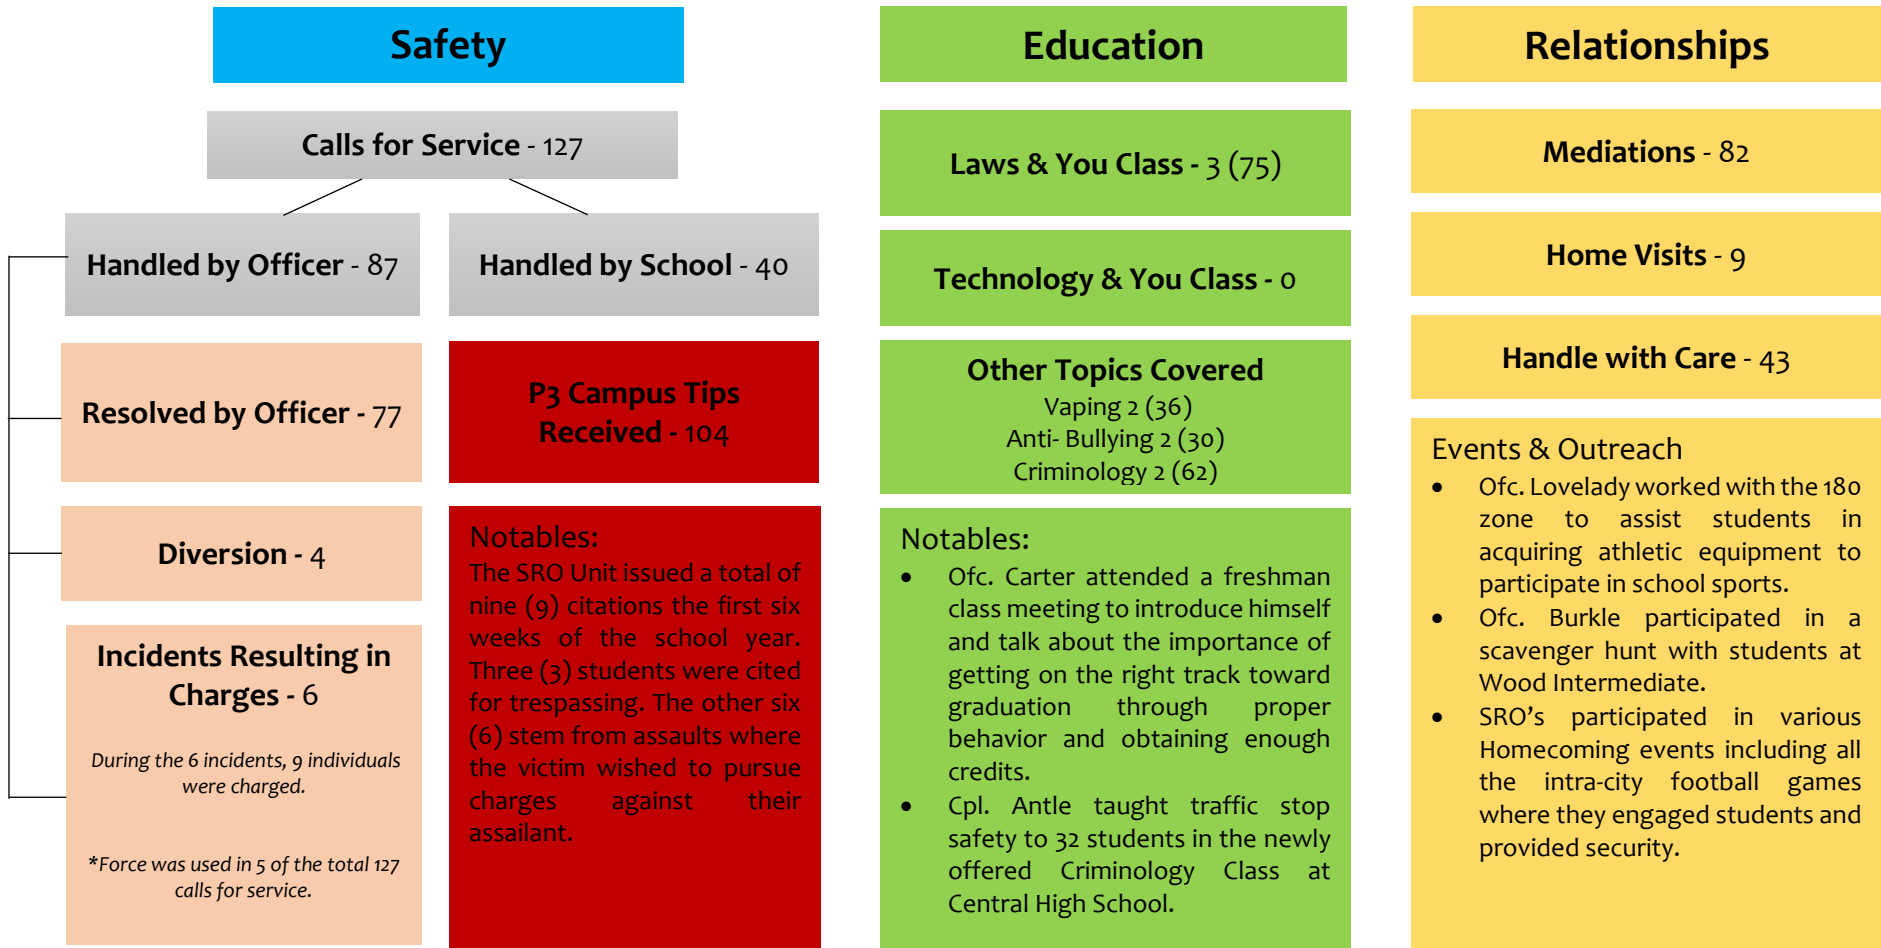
Safety

Calls for Service - 127

Handled by Officer - 87

Handled by School - 40

Resolved by Officer - 77

P3 Campus Tips Received - 104

Diversion - 4

Notables:
The SRO Unit issued a total of nine (9) citations the first six weeks of the school year. Three (3) students were cited for trespassing. The other six (6) stem from assaults where the victim wished to pursue charges against their assailant.

Incidents Resulting in Charges - 6

During the 6 incidents, 9 individuals were charged.

*Force was used in 5 of the total 127 calls for service.

Education

Laws & You Class - 3 (75)

Technology & You Class - 0

Other Topics Covered
Vaping 2 (36)
Anti- Bullying 2 (30)
Criminology 2 (62)

Notables:
• Ofc. Carter attended a freshman class meeting to introduce himself and talk about the importance of getting on the right track toward graduation through proper behavior and obtaining enough credits.
• Cpl. Antle taught traffic stop safety to 32 students in the newly offered Criminology Class at Central High School.

Relationships

Mediations - 82

Home Visits - 9

Handle with Care - 43

Events & Outreach
• Ofc. Lovelady worked with the 180 zone to assist students in acquiring athletic equipment to participate in school sports.
• Ofc. Burkle participated in a scavenger hunt with students at Wood Intermediate.
• SRO's participated in various Homecoming events including all the intra-city football games where they engaged students and provided security.